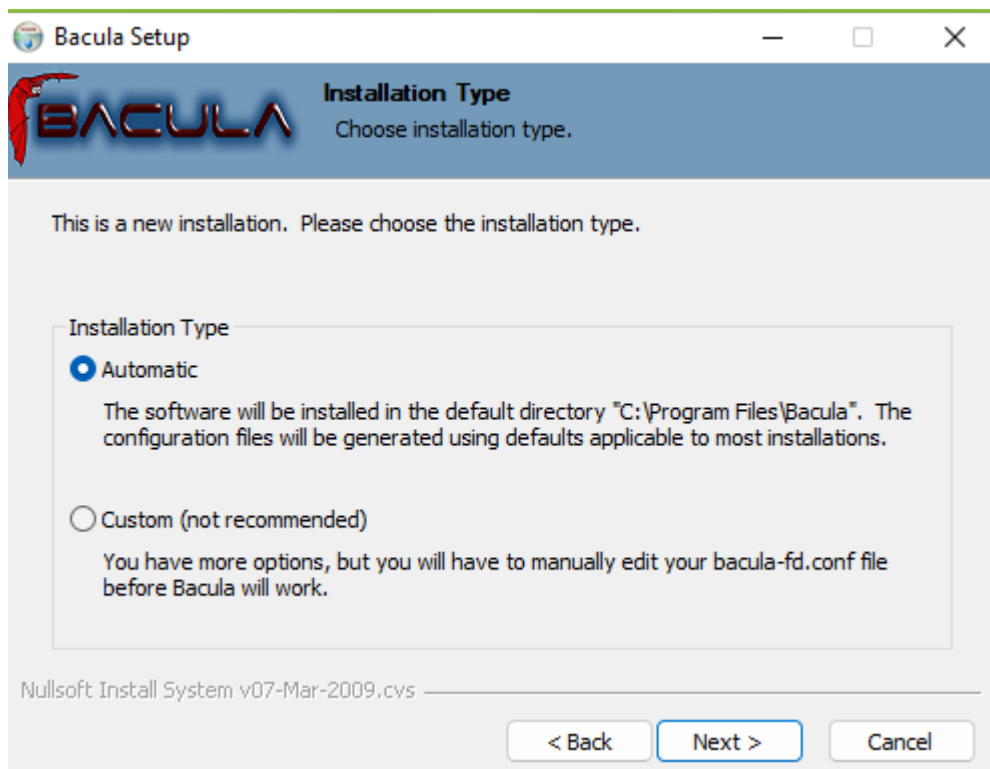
Bacula Setup

BACULA

Installation Type
Choose installation type.

This is a new installation. Please choose the installation type.

Installation Type

Automatic

The software will be installed in the default directory "C:\Program Files\Bacula". The configuration files will be generated using defaults applicable to most installations.

Custom (not recommended)

You have more options, but you will have to manually edit your bacula-fd.conf file before Bacula will work.

Nullsoft Install System v07-Mar-2009.cvs

< Back Next > Cancel